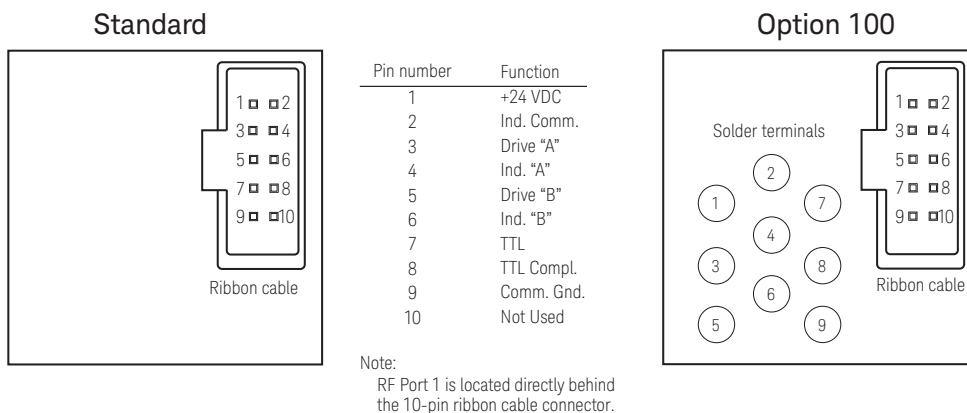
Standard

1 2
3 4
5 6
7 8
9 10

Ribbon cable

| Pin number | Function |
|---|---|
| 1 | +24 VDC |
| 2 | Ind. Comm. |
| 3 | Drive "A" |
| 4 | Ind. "A" |
| 5 | Drive "B" |
| 6 | Ind. "B" |
| 7 | TTL |
| 8 | TTL Compl. |
| 9 | Comm. Gnd. |
| 10 | Not Used |

Note:
RF Port 1 is located directly behind the 10-pin ribbon cable connector.

Option 100

Solder terminals

2
1 7
4
3 8
6
5 9

1 2
3 4
5 6
7 8
9 10

Ribbon cable